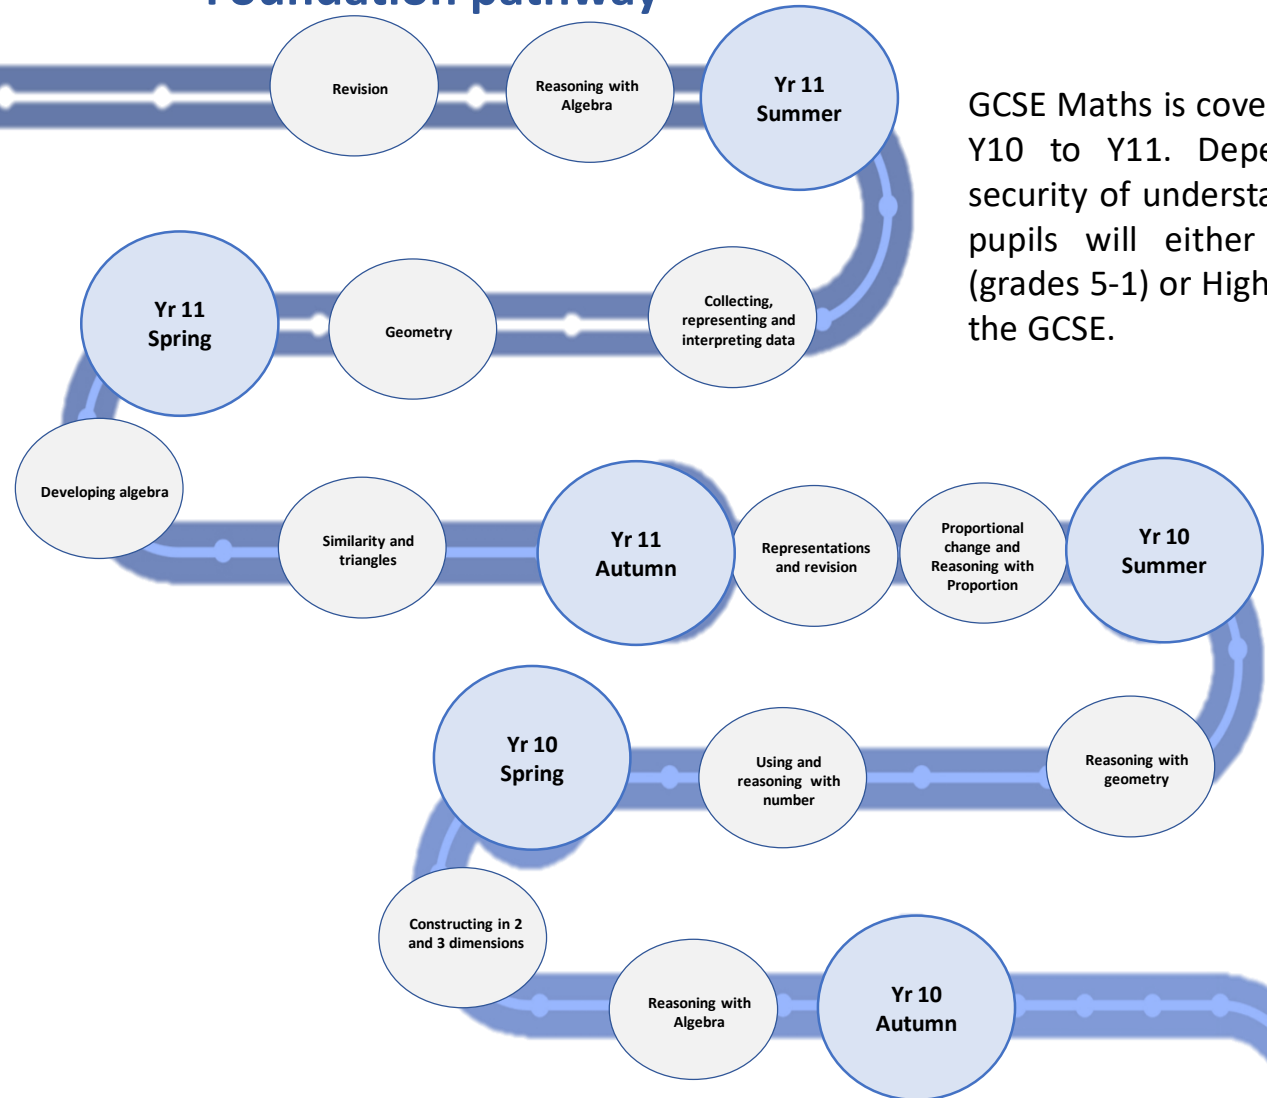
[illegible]

Revision

Reasoning with Algebra

Yr 11 Summer

GCSE Maths is cove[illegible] Y10 to Y11. Depe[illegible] security of understa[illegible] pupils will either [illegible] (grades 5-1) or High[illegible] the GCSE.

Yr 11 Spring

Geometry

Collecting, representing and interpreting data

Developing algebra

Similarity and triangles

Yr 11 Autumn

Representations and revision

Proportional change and Reasoning with Proportion

Yr 10 Summer

Yr 10 Spring

Using and reasoning with number

Reasoning with geometry

Constructing in 2 and 3 dimensions

Reasoning with Algebra

Yr 10 Autumn